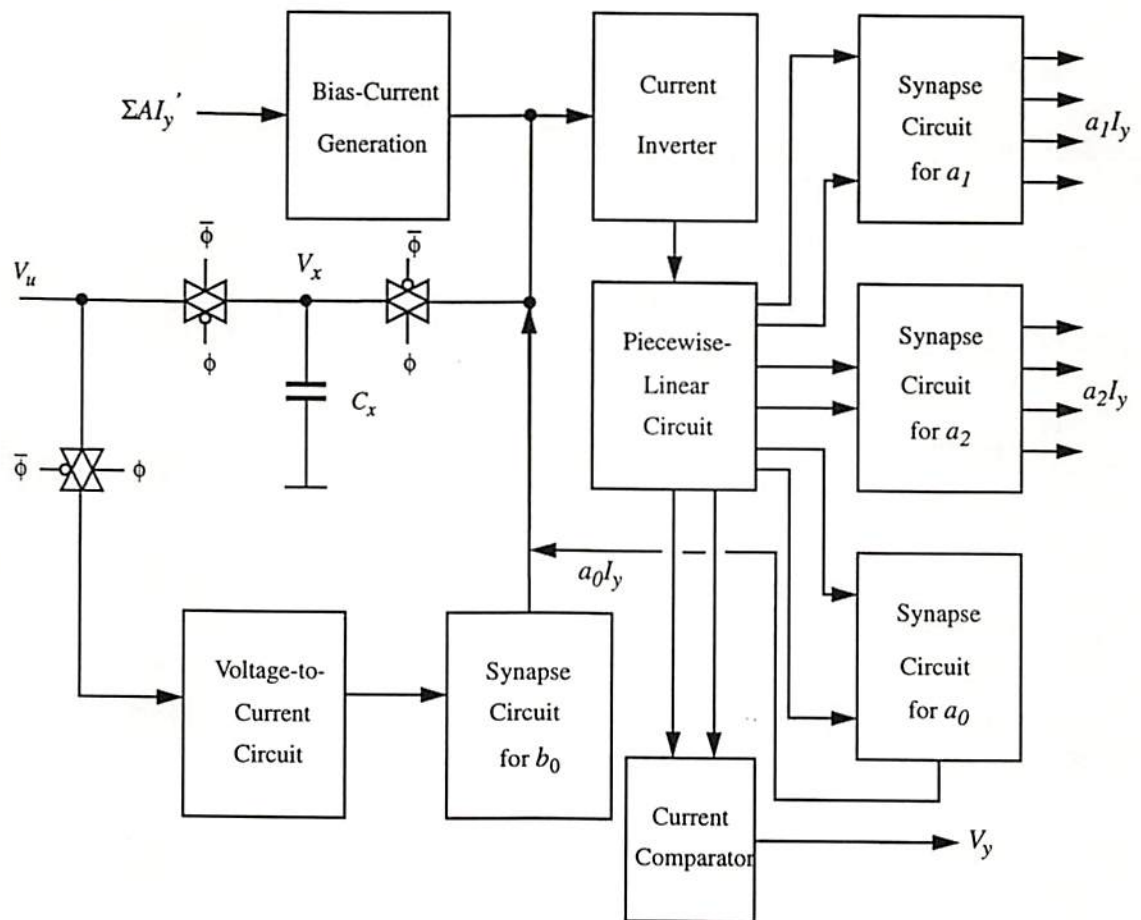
$\Sigma AI_y'$

Bias-Current Generation

Current Inverter

Synapse Circuit for $a_1$

$a_1I_y$

$\bar{\phi}$

$V_x$

$\bar{\phi}$

$V_u$

$\phi$

$\phi$

$C_x$

Piecewise-Linear Circuit

Synapse Circuit for $a_2$

$a_2I_y$

$\bar{\phi}$

$\phi$

$a_0I_y$

Synapse Circuit for $a_0$

Voltage-to-Current Circuit

Synapse Circuit for $b_0$

Current Comparator

$V_y$